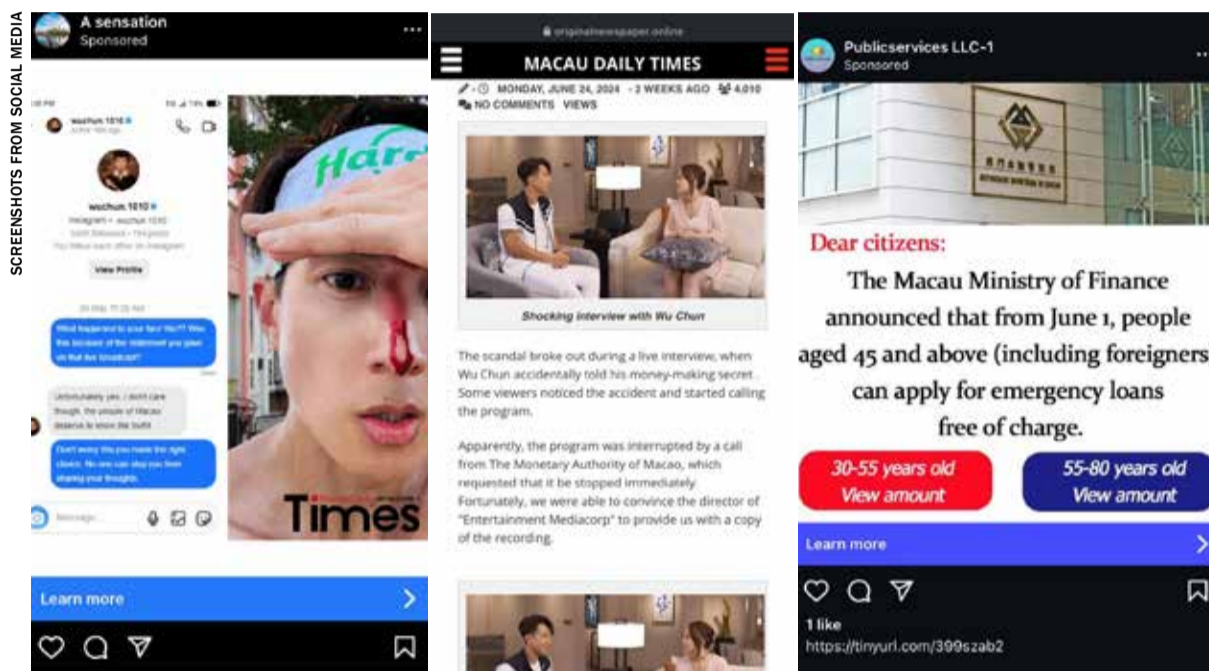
SCREENSHOTS FROM SOCIAL MEDIA

A sensation
Sponsored

wuchun.1010
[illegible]

wuchun.1010
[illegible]

View Profile

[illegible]

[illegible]

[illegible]

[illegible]

Message...

Times

Learn more

originalnewspaper.online

MACAU DAILY TIMES

MONDAY, JUNE 24, 2024 · 2 WEEKS AGO 4,010
NO COMMENTS VIEWS

Shocking interview with Wu Chun

The scandal broke out during a live interview, when Wu Chun accidentally told his money-making secret. Some viewers noticed the accident and started calling the program.

Apparently, the program was interrupted by a call from The Monetary Authority of Macao, which requested that it be stopped immediately. Fortunately, we were able to convince the director of "Entertainment Mediacorp" to provide us with a copy of the recording.

Publicservices LLC-1
Sponsored

Dear citizens:

The Macau Ministry of Finance announced that from June 1, people aged 45 and above (including foreigners can apply for emergency loans free of charge.

30-55 years old
View amount

55-80 years old
View amount

Learn more

1 like
https://tinyurl.com/399szab2